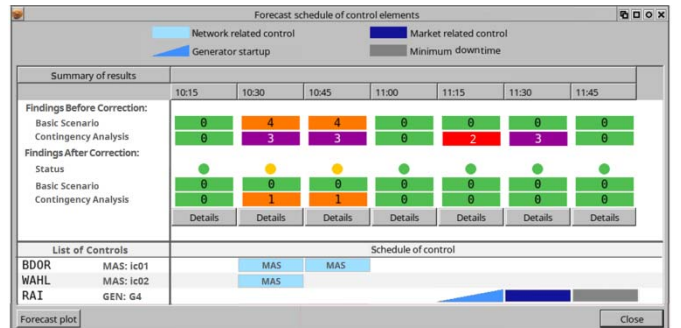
Forecast schedule of control elements

Network related control
Market related control
Generator startup
Minimum downtime

Summary of results

| | 10:15 | 10:30 | 10:45 | 11:00 | 11:15 | 11:30 | 11:45 |
|---|---|---|---|---|---|---|---|
| **Findings Before Correction:** | | | | | | | |
| Basic Scenario | 0 | 4 | 4 | 0 | 0 | 0 | 0 |
| Contingency Analysis | 0 | 3 | 3 | 0 | 2 | 3 | 0 |
| **Findings After Correction:** | | | | | | | |
| Status | | | | | | | |
| Basic Scenario | 0 | 0 | 0 | 0 | 0 | 0 | 0 |
| Contingency Analysis | 0 | 1 | 1 | 0 | 0 | 0 | 0 |
| | Details | Details | Details | Details | Details | Details | Details |

List of Controls
Schedule of control

BDOR MAS: ic01 MAS MAS
WAHL MAS: ic02 MAS
RAI GEN: G4

Forecast plot
Close